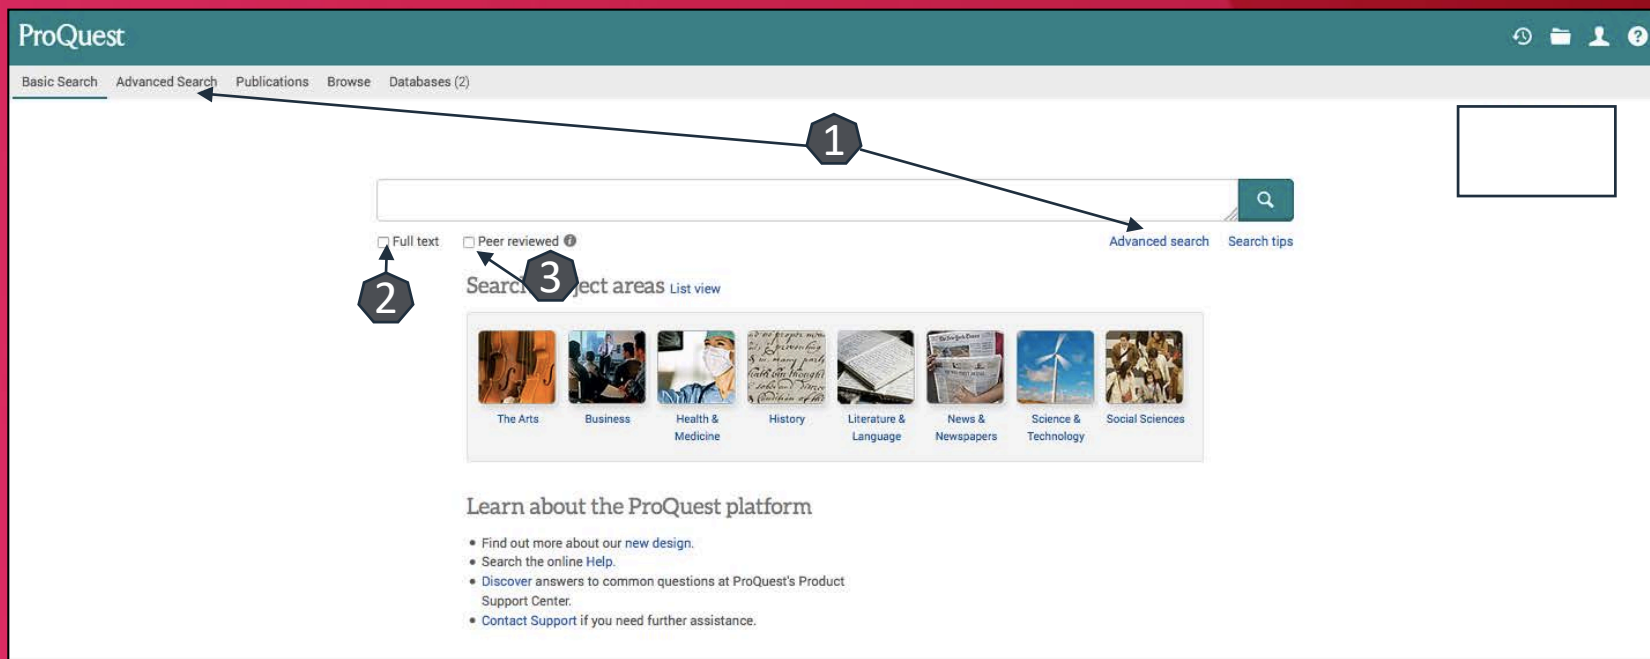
ProQuest

Basic Search Advanced Search Publications Browse Databases (2)

1

Full text Peer reviewed

Advanced search Search tips

2

3

Searc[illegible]ject areas List view

The Arts
Business
Health & Medicine
History
Literature & Language
News & Newspapers
Science & Technology
Social Sciences

Learn about the ProQuest platform

• Find out more about our new design.
• Search the online Help.
• Discover answers to common questions at ProQuest's Product Support Center.
• Contact Support if you need further assistance.